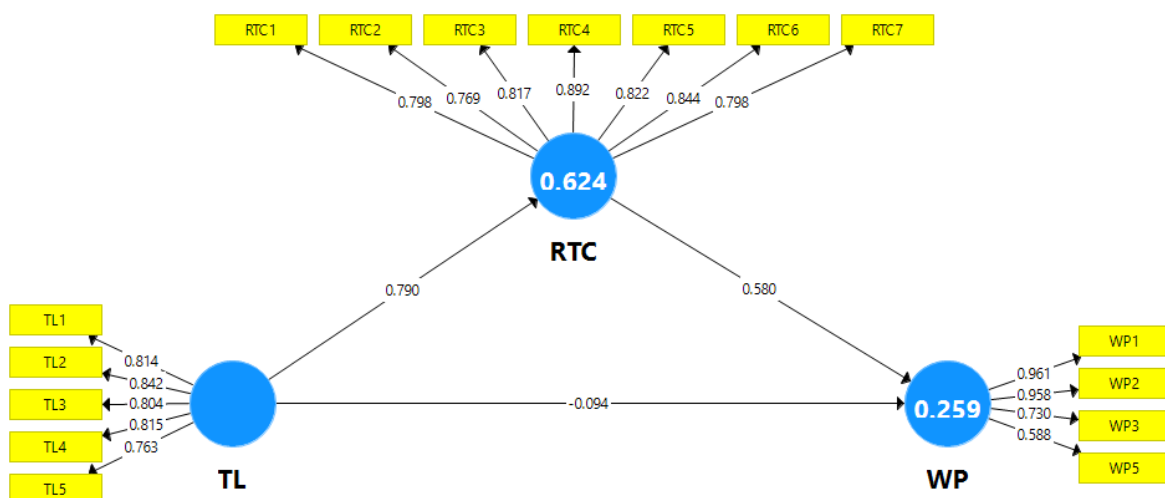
RTC1
RTC2
RTC3
RTC4
RTC5
RTC6
RTC7
0.798
0.769
0.817
0.892
0.822
0.844
0.798
0.624
RTC
0.790
0.580
TL1
TL2
TL3
TL4
TL5
0.814
0.842
0.804
0.815
0.763
TL
-0.094
0.259
WP
0.961
0.958
0.730
0.588
WP1
WP2
WP3
WP5